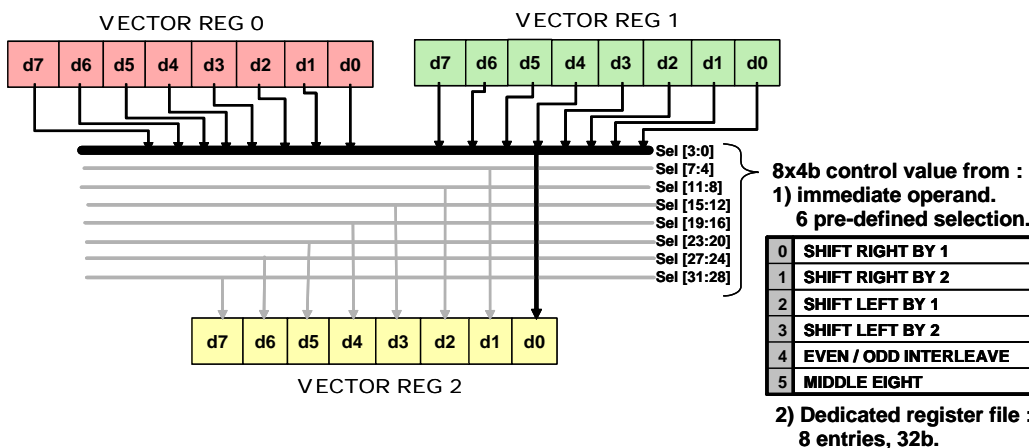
VECTOR REG 0

| d7 | d6 | d5 | d4 | d3 | d2 | d1 | d0 |
|---|---|---|---|---|---|---|---|

VECTOR REG 1

| d7 | d6 | d5 | d4 | d3 | d2 | d1 | d0 |
|---|---|---|---|---|---|---|---|

Sel [3:0]
Sel [7:4]
Sel [11:8]
Sel [15:12]
Sel [19:16]
Sel [23:20]
Sel [27:24]
Sel [31:28]

8x4b control value from :
1) immediate operand.
6 pre-defined selection.

| 0 | SHIFT RIGHT BY 1 |
|---|---|
| 1 | SHIFT RIGHT BY 2 |
| 2 | SHIFT LEFT BY 1 |
| 3 | SHIFT LEFT BY 2 |
| 4 | EVEN / ODD INTERLEAVE |
| 5 | MIDDLE EIGHT |

2) Dedicated register file :
8 entries, 32b.

| d7 | d6 | d5 | d4 | d3 | d2 | d1 | d0 |
|---|---|---|---|---|---|---|---|

VECTOR REG 2